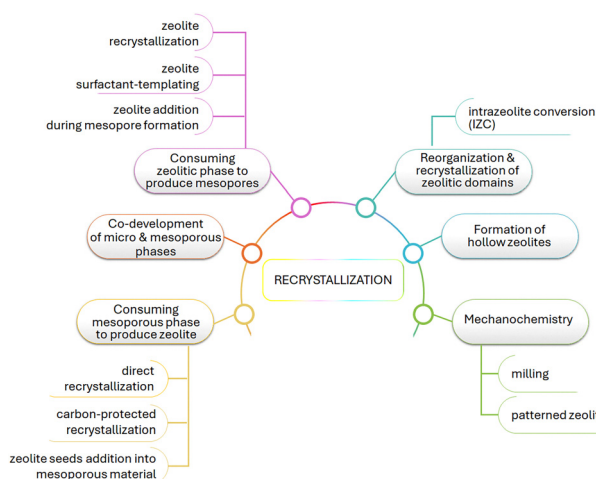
zeolite recrystallization

zeolite surfactant-templating

zeolite addition during mesopore formation

Consuming zeolitic phase to produce mesopores

intrazeolite conversion (IZC)

Reorganization & recrystallization of zeolitic domains

Co-development of micro & mesoporous phases

Formation of hollow zeolites

RECRYSTALLIZATION

Consuming mesoporous phase to produce zeolite

Mechanochemistry

milling

patterned zeoli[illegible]

direct recrystallization

carbon-protected recrystallization

zeolite seeds addition into mesoporous material